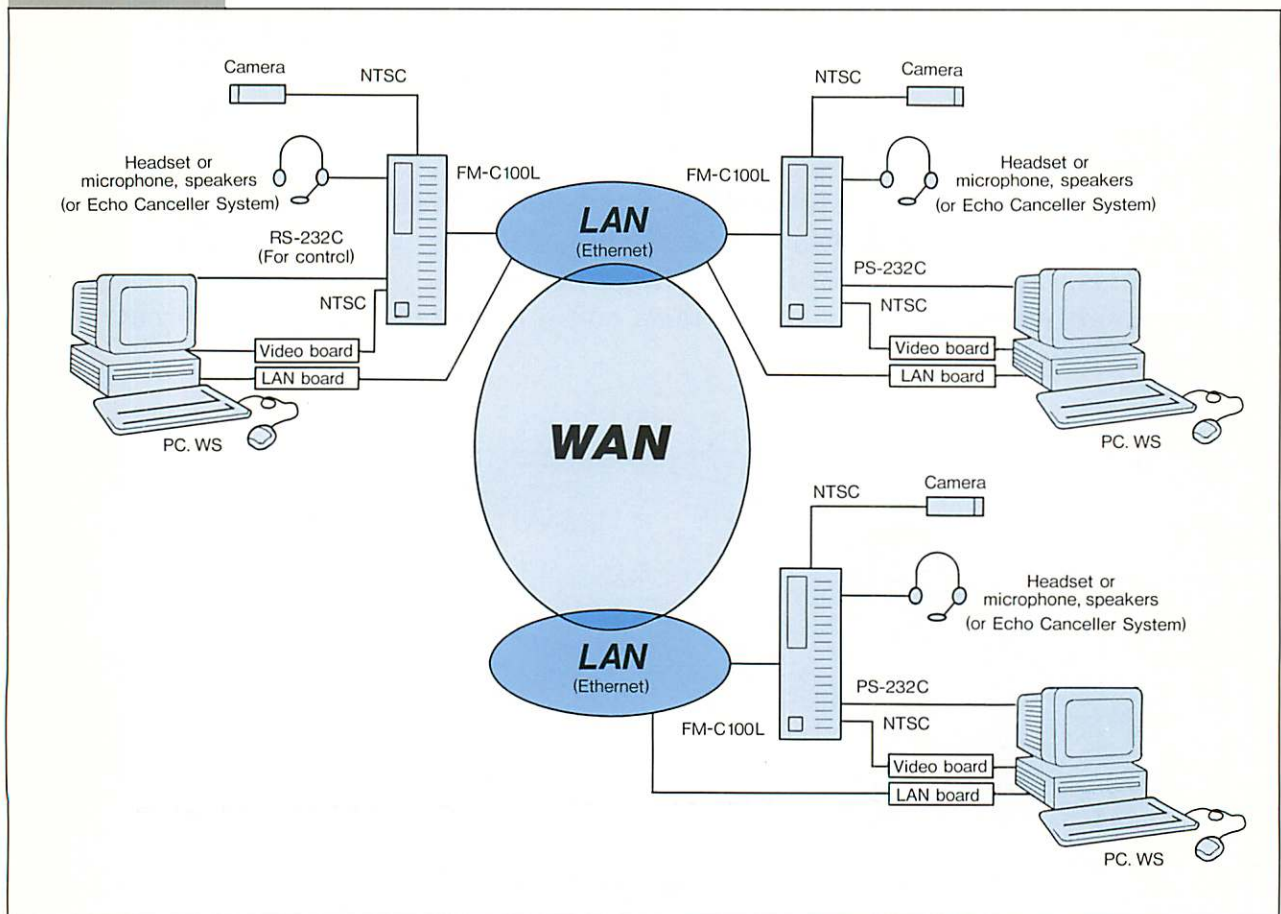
Camera
NTSC
Headset or microphone, speakers (or Echo Canceller System)
FM-C100L
RS-232C (For control)
NTSC
Video board
LAN board
PC. WS

NTSC
Camera
FM-C100L
Headset or microphone, speakers (or Echo Canceller System)
PS-232C
NTSC
Video board
LAN board
PC. WS

LAN
(Ethernet)

WAN

LAN
(Ethernet)

NTSC
Camera
Headset or microphone, speakers (or Echo Canceller System)
PS-232C
FM-C100L
NTSC
Video board
LAN board
PC. WS